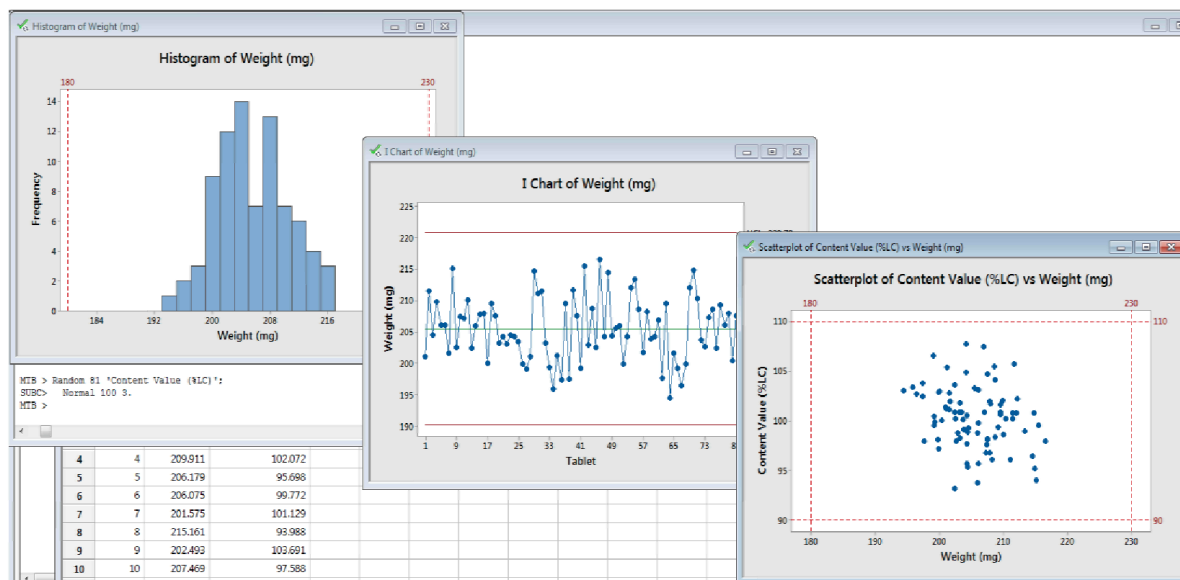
Histogram of Weight (mg)

Histogram of Weight (mg)

180

230

14

12

10

8

6

4

2

0

Frequency

184

192

200

208

216

Weight (mg)

MTB > Random 81 'Content Value (%LC)';
SUBC> Normal 100 3.
MTB >

| 4 | 4 | 209.911 | 102.072 |
|---|---|---|---|
| 5 | 5 | 206.179 | 95.698 |
| 6 | 6 | 206.075 | 99.772 |
| 7 | 7 | 201.575 | 101.129 |
| 8 | 8 | 215.161 | 93.988 |
| 9 | 9 | 202.493 | 103.691 |
| 10 | 10 | 207.469 | 97.588 |

I Chart of Weight (mg)

I Chart of Weight (mg)

225

220

215

210

205

200

195

190

Weight (mg)

1

9

17

25

33

41

49

57

65

73

8

Tablet

Scatterplot of Content Value (%LC) vs Weight (mg)

Scatterplot of Content Value (%LC) vs Weight (mg)

180

230

110

105

100

95

90

110

90

Content Value (%LC)

180

190

200

210

220

230

Weight (mg)